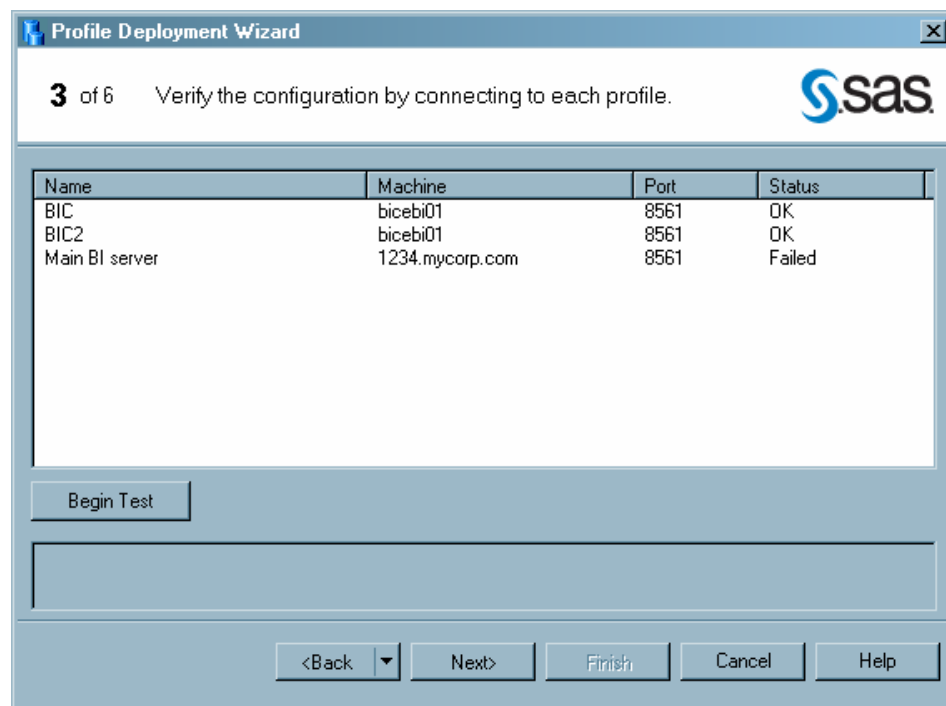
Profile Deployment Wizard

**3** of 6 Verify the configuration by connecting to each profile.

sas

| Name | Machine | Port | Status |
|---|---|---|---|
| BIC | bicebi01 | 8561 | OK |
| BIC2 | bicebi01 | 8561 | OK |
| Main BI server | 1234.mycorp.com | 8561 | Failed |

Begin Test

<Back | Next> | Finish | Cancel | Help